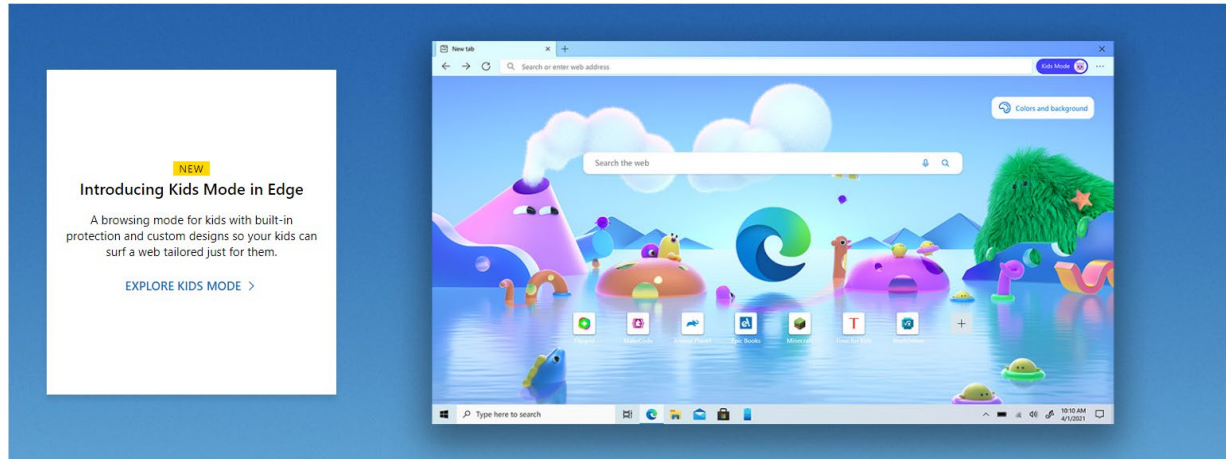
NEW

Introducing Kids Mode in Edge

A browsing mode for kids with built-in protection and custom designs so your kids can surf a web tailored just for them.

EXPLORE KIDS MODE >

New tab

Search or enter web address

Kids Mode

Colors and background

Search the web

Playgrid

MakeCode

Animal Planet

Epic Books

Minecraft

Time for Kids

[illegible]

Type here to search

10:10 AM
4/1/2021